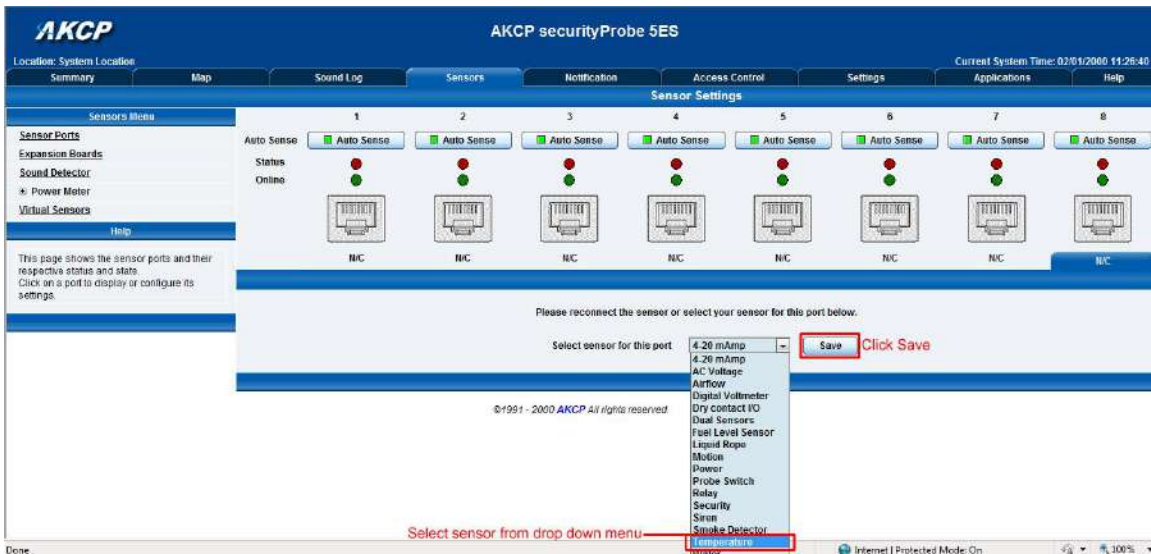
AKCP

AKCP securityProbe 5ES

Location: System Location

Current System Time: 02/01/2000 11:26:40

Summary | Map | Sound Log | Sensors | Notification | Access Control | Settings | Applications | Help

Sensors Menu

Sensor Ports
Expansion Boards
Sound Detector
⊕ Power Meter
Virtual Sensors

Help

This page shows the sensor ports and their respective status and state.
Click on a port to display or configure its settings.

Sensor Settings

| | 1 | 2 | 3 | 4 | 5 | 6 | 7 | 8 |
|---|---|---|---|---|---|---|---|---|
| Auto Sense | Auto Sense | Auto Sense | Auto Sense | Auto Sense | Auto Sense | Auto Sense | Auto Sense | Auto Sense |
| Status | | | | | | | | |
| Online | | | | | | | | |
| | N/C | N/C | N/C | N/C | N/C | N/C | N/C | N/C |

Please reconnect the sensor or select your sensor for this port below.

Select sensor for this port 4-20 mAmp Save Click Save

4-20 mAmp
AC Voltage
Airflow
Digital Voltmeter
Dry contact I/O
Dual Sensors
Fuel Level Sensor
Liquid Rope
Motion
Power
Probe Switch
Relay
Security
Siren
Smoke Detector
Temperature
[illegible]

©1991 - 2000 AKCP All rights reserved

Select sensor from drop down menu

Done

Internet | Protected Mode: On

100%